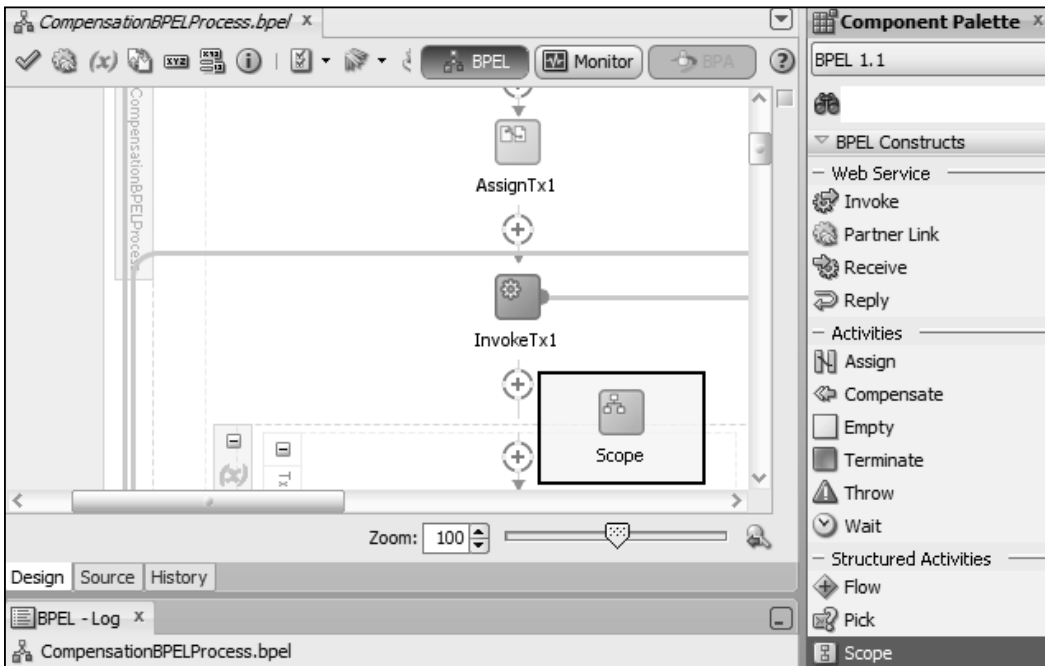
CompensationBPELProcess.bpel x

BPEL Monitor BPA

CompensationBPELProces

AssignTx1

InvokeTx1

Scope

Tx

Zoom: 100

Design Source History

BPEL - Log x

CompensationBPELProcess.bpel

Component Palette x

BPEL 1.1

BPEL Constructs

Web Service

Invoke

Partner Link

Receive

Reply

Activities

Assign

Compensate

Empty

Terminate

Throw

Wait

Structured Activities

Flow

Pick

Scope